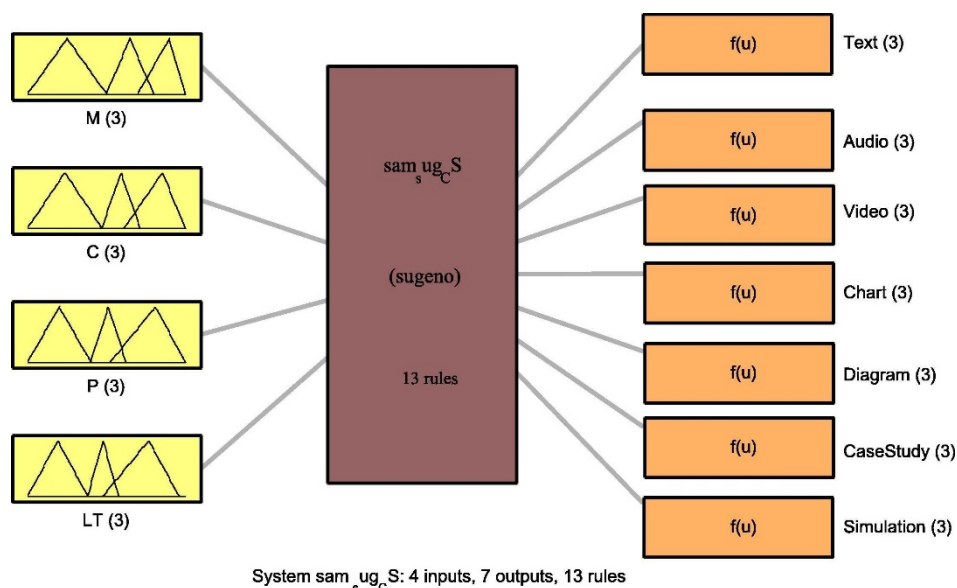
M (3)

C (3)

P (3)

LT (3)

sam$_s$ug$_C$S

(sugeno)

13 rules

f(u)

Text (3)

f(u)

Audio (3)

f(u)

Video (3)

f(u)

Chart (3)

f(u)

Diagram (3)

f(u)

CaseStudy (3)

f(u)

Simulation (3)

System sam$_s$ug$_C$S: 4 inputs, 7 outputs, 13 rules